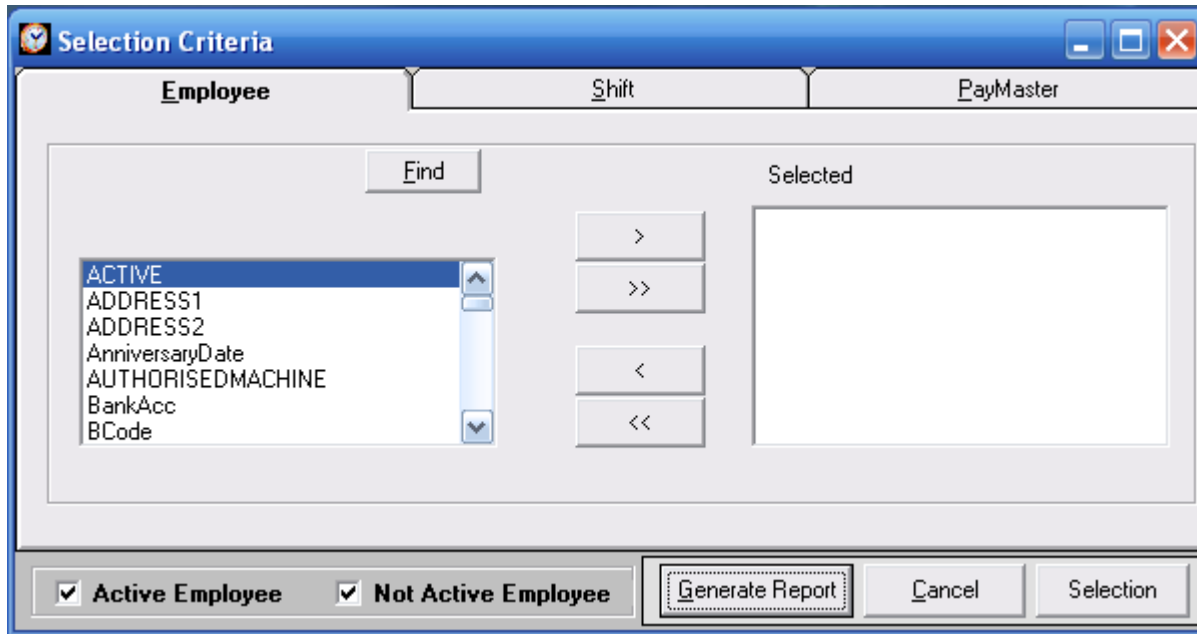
Selection Criteria

Employee | Shift | PayMaster

Find

Selected

ACTIVE
ADDRESS1
ADDRESS2
AnniversaryDate
AUTHORISEDMACHINE
BankAcc
BCode

>
>>
<
<<

Active Employee
Not Active Employee

Generate Report
Cancel
Selection